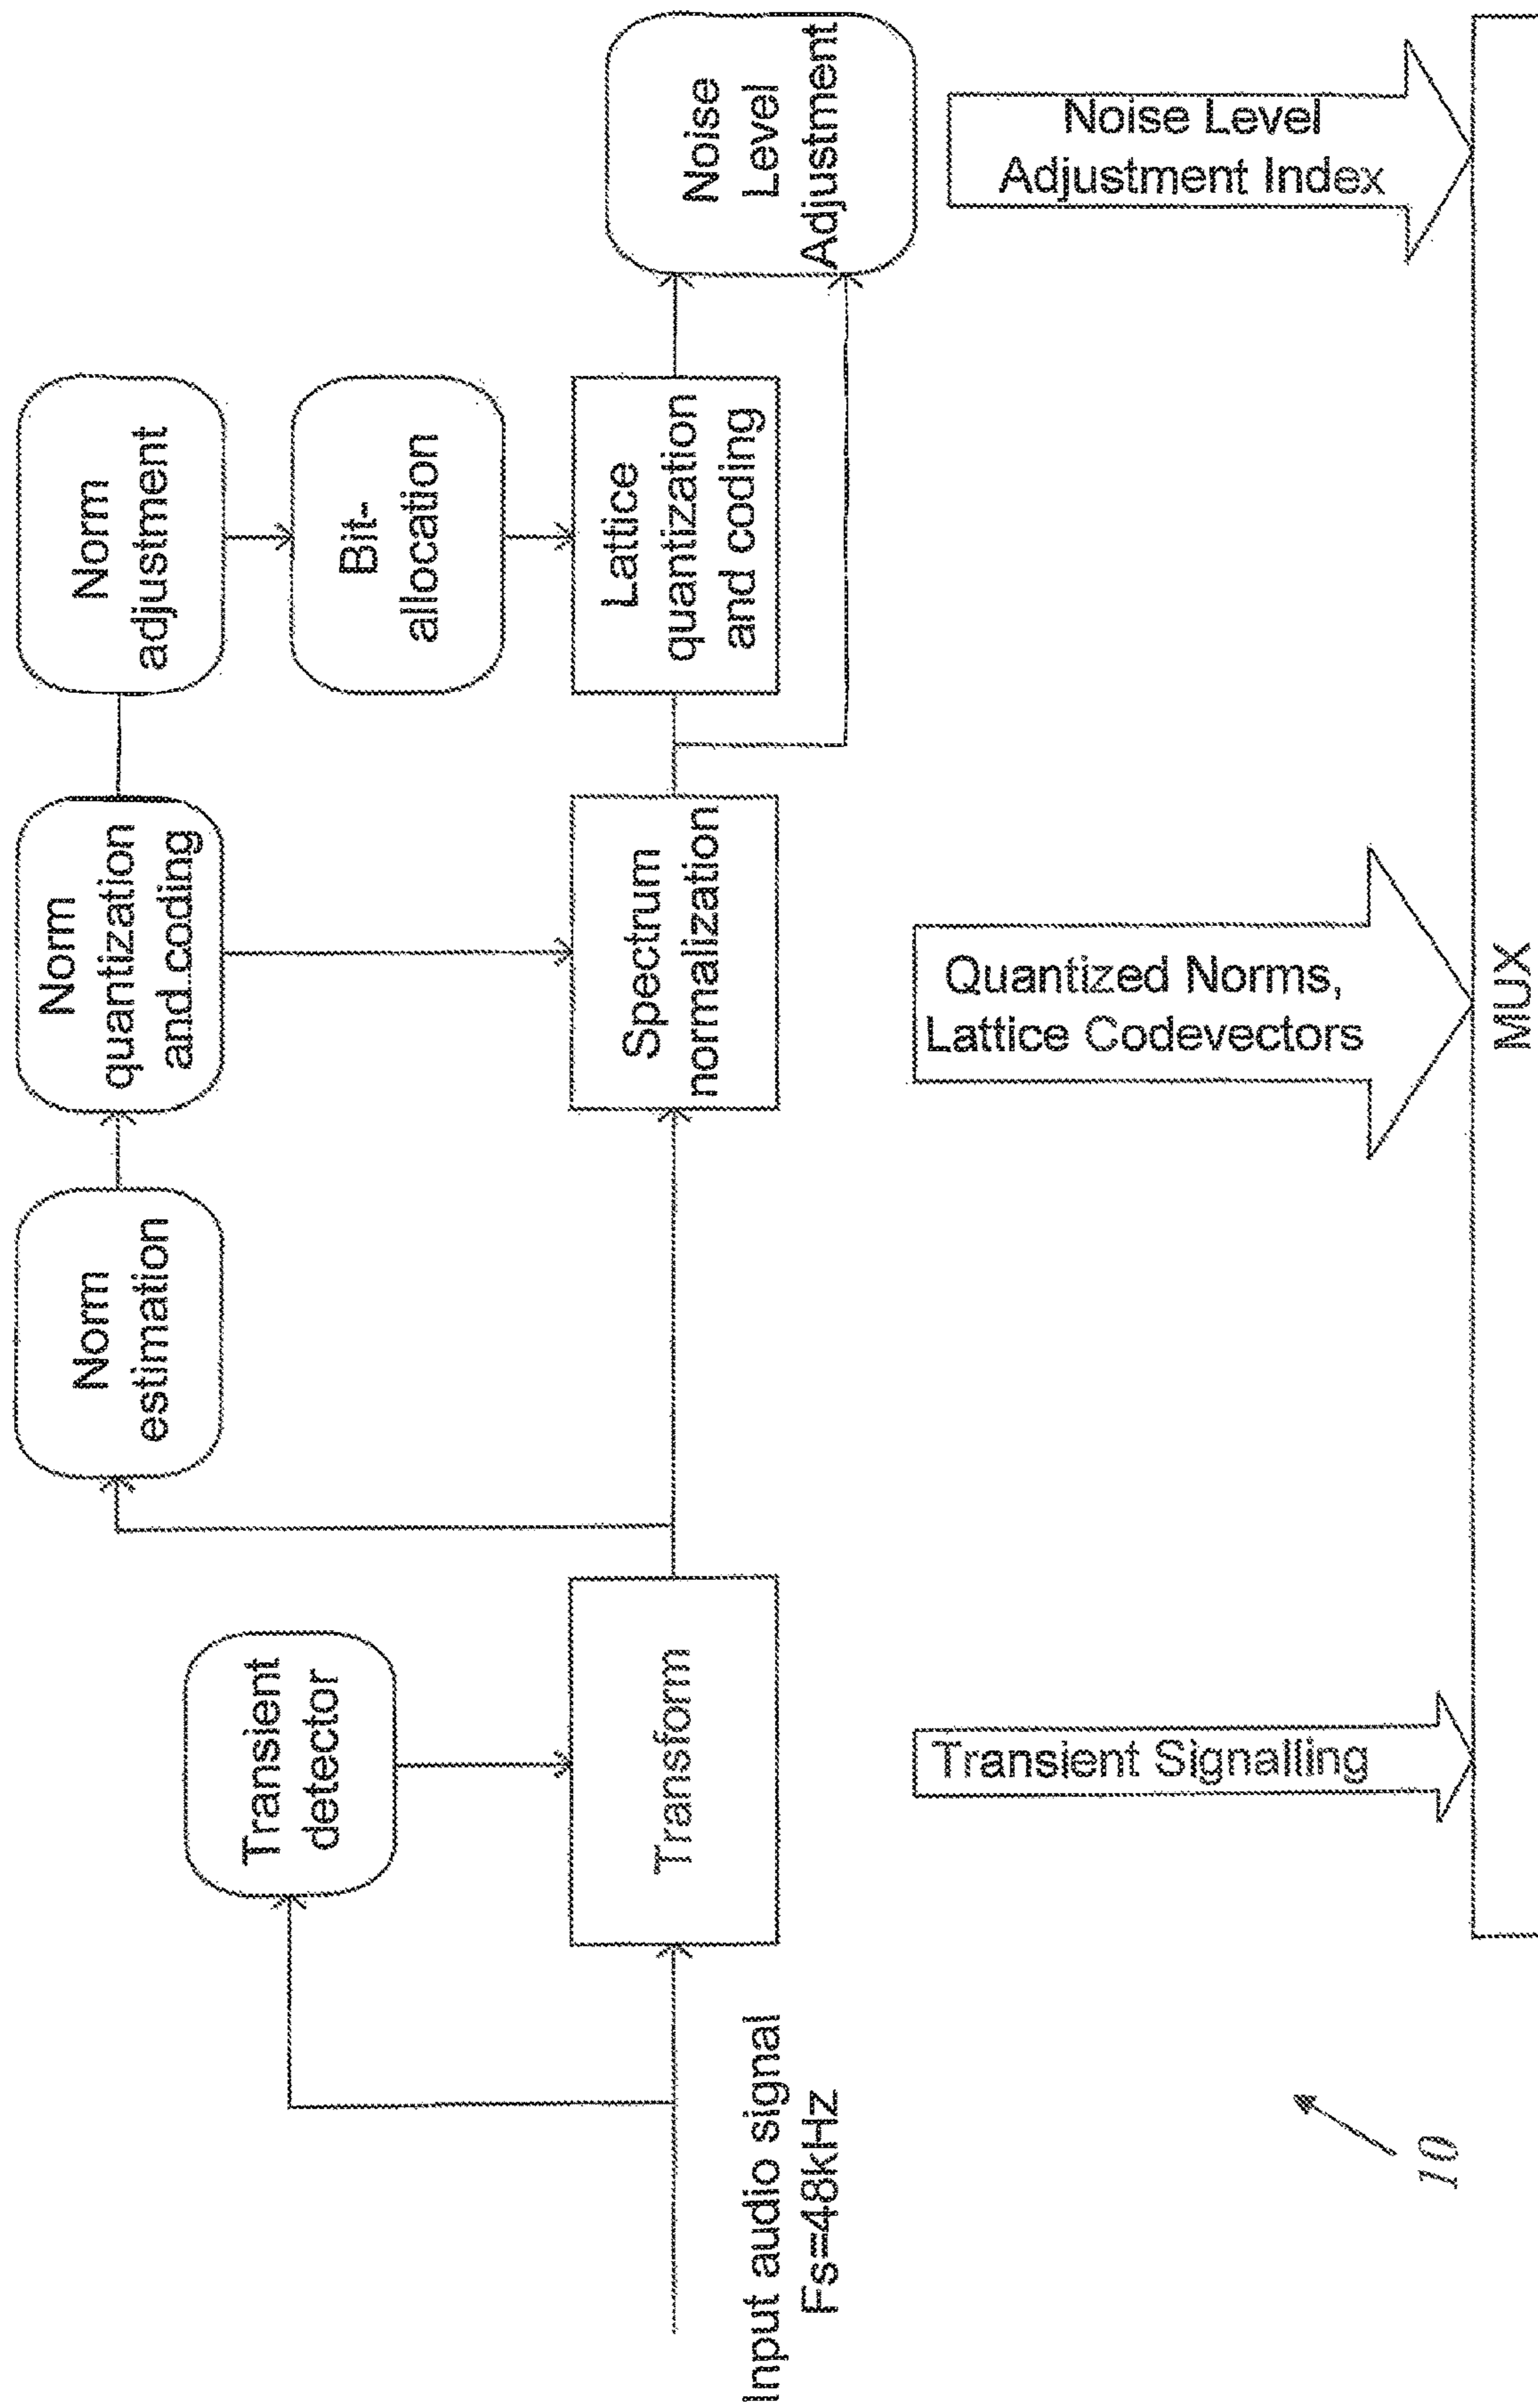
Input audio signal
Fs=48kHz

Transient detector

Transform

Norm estimation

Norm quantization and coding

Norm adjustment

Bit-allocation

Spectrum normalization

Lattice quantization and coding

Noise Level Adjustment

Transient Signalling

Quantized Norms, Lattice Codevectors

Noise Level Adjustment Index

MUX

10